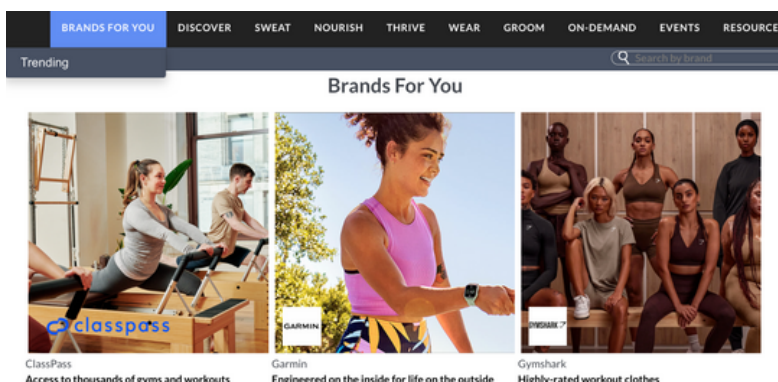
BRANDS FOR YOU DISCOVER SWEAT NOURISH THRIVE WEAR GROOM ON-DEMAND EVENTS RESOURCE

Trending

Search by brand

Brands For You

classpass

GARMIN

GYMSHARK

ClassPass
Access to thousands of gyms and workouts

Garmin
Engineered on the inside for life on the outside

Gymshark
Highly-rated workout clothes